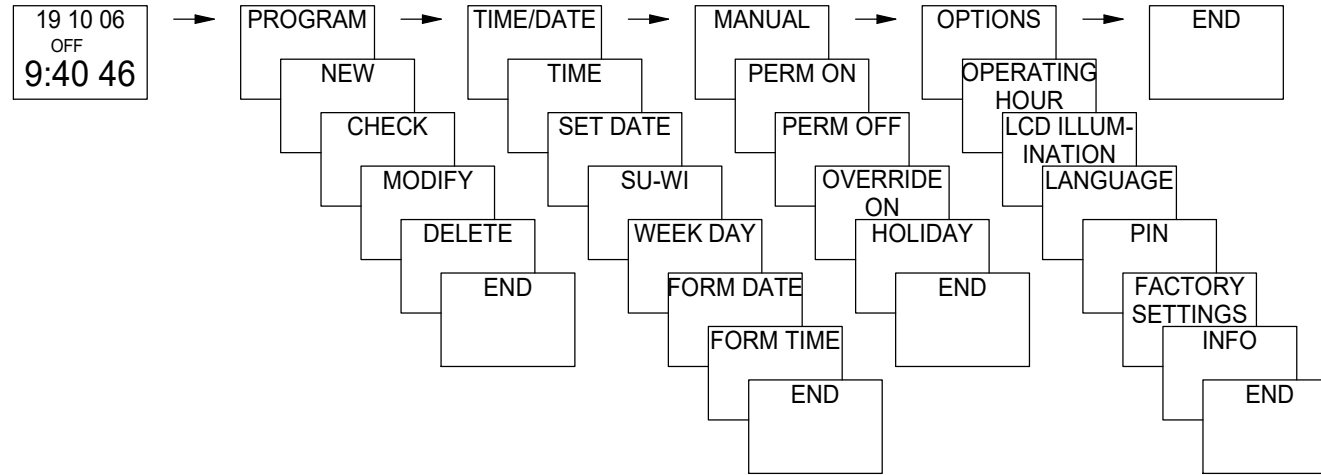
19 10 06
OFF
9:40 46

PROGRAM
NEW
CHECK
MODIFY
DELETE
END

TIME/DATE
TIME
SET DATE
SU-WI
WEEK DAY
FORM DATE
FORM TIME
END

MANUAL
PERM ON
PERM OFF
OVERRIDE ON
HOLIDAY
END

OPTIONS
OPERATING HOUR
LCD ILLUMINATION
LANGUAGE
PIN
FACTORY SETTINGS
INFO
END

END